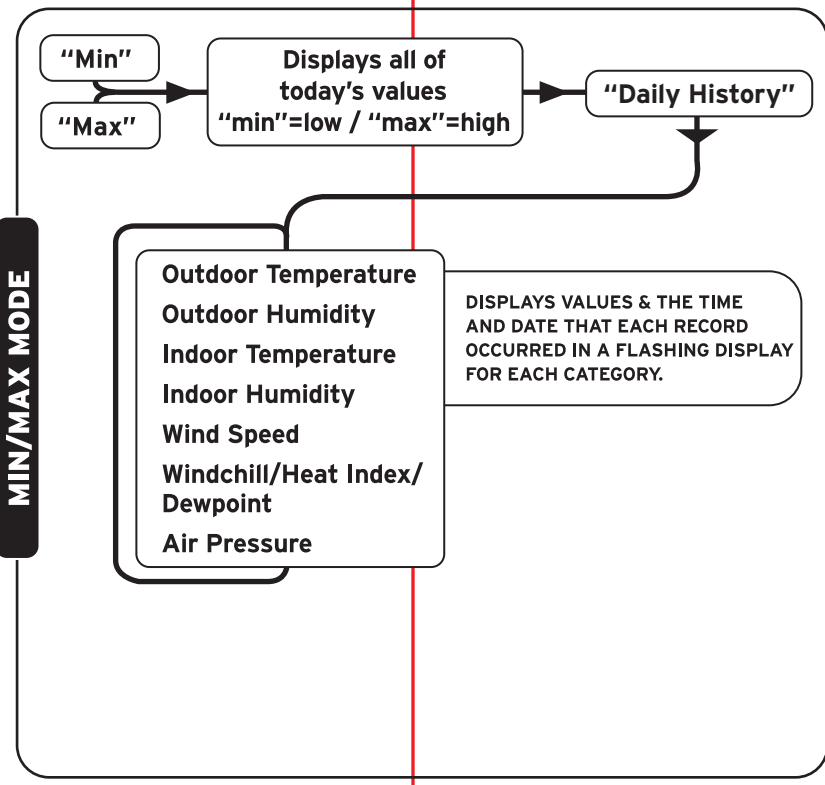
MIN/MAX MODE

"Min"

"Max"

Displays all of today's values "min"=low / "max"=high

"Daily History"

Outdoor Temperature
Outdoor Humidity
Indoor Temperature
Indoor Humidity
Wind Speed
Windchill/Heat Index/ Dewpoint
Air Pressure

DISPLAYS VALUES & THE TIME AND DATE THAT EACH RECORD OCCURRED IN A FLASHING DISPLAY FOR EACH CATEGORY.